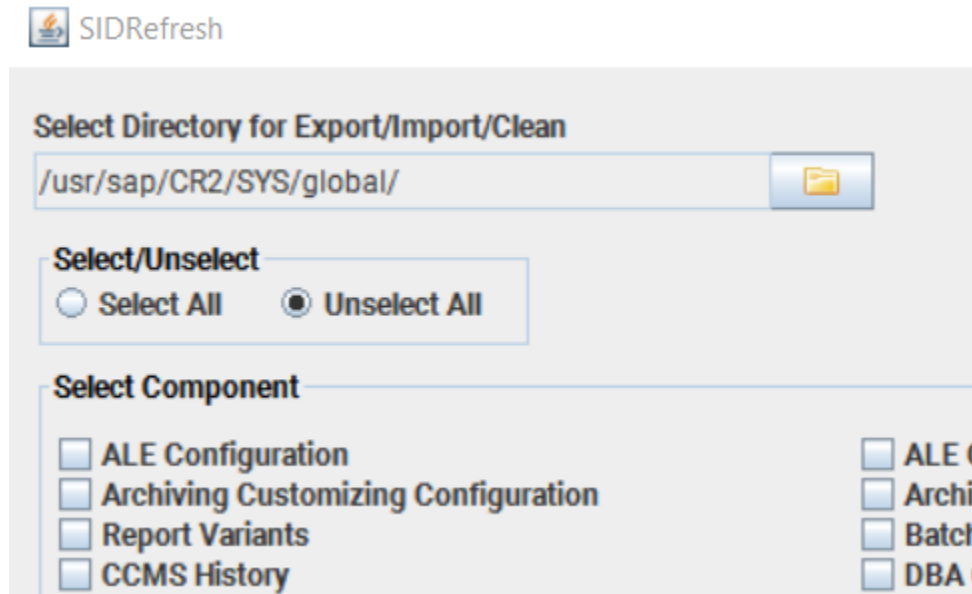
SIDRefresh

Select Directory for Export/Import/Clean

/usr/sap/CR2/SYS/global/

Select/Unselect

Select All Unselect All

Select Component

ALE Configuration
Archiving Customizing Configuration
Report Variants
CCMS History

ALE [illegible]
Archi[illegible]
Batc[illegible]
DBA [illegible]